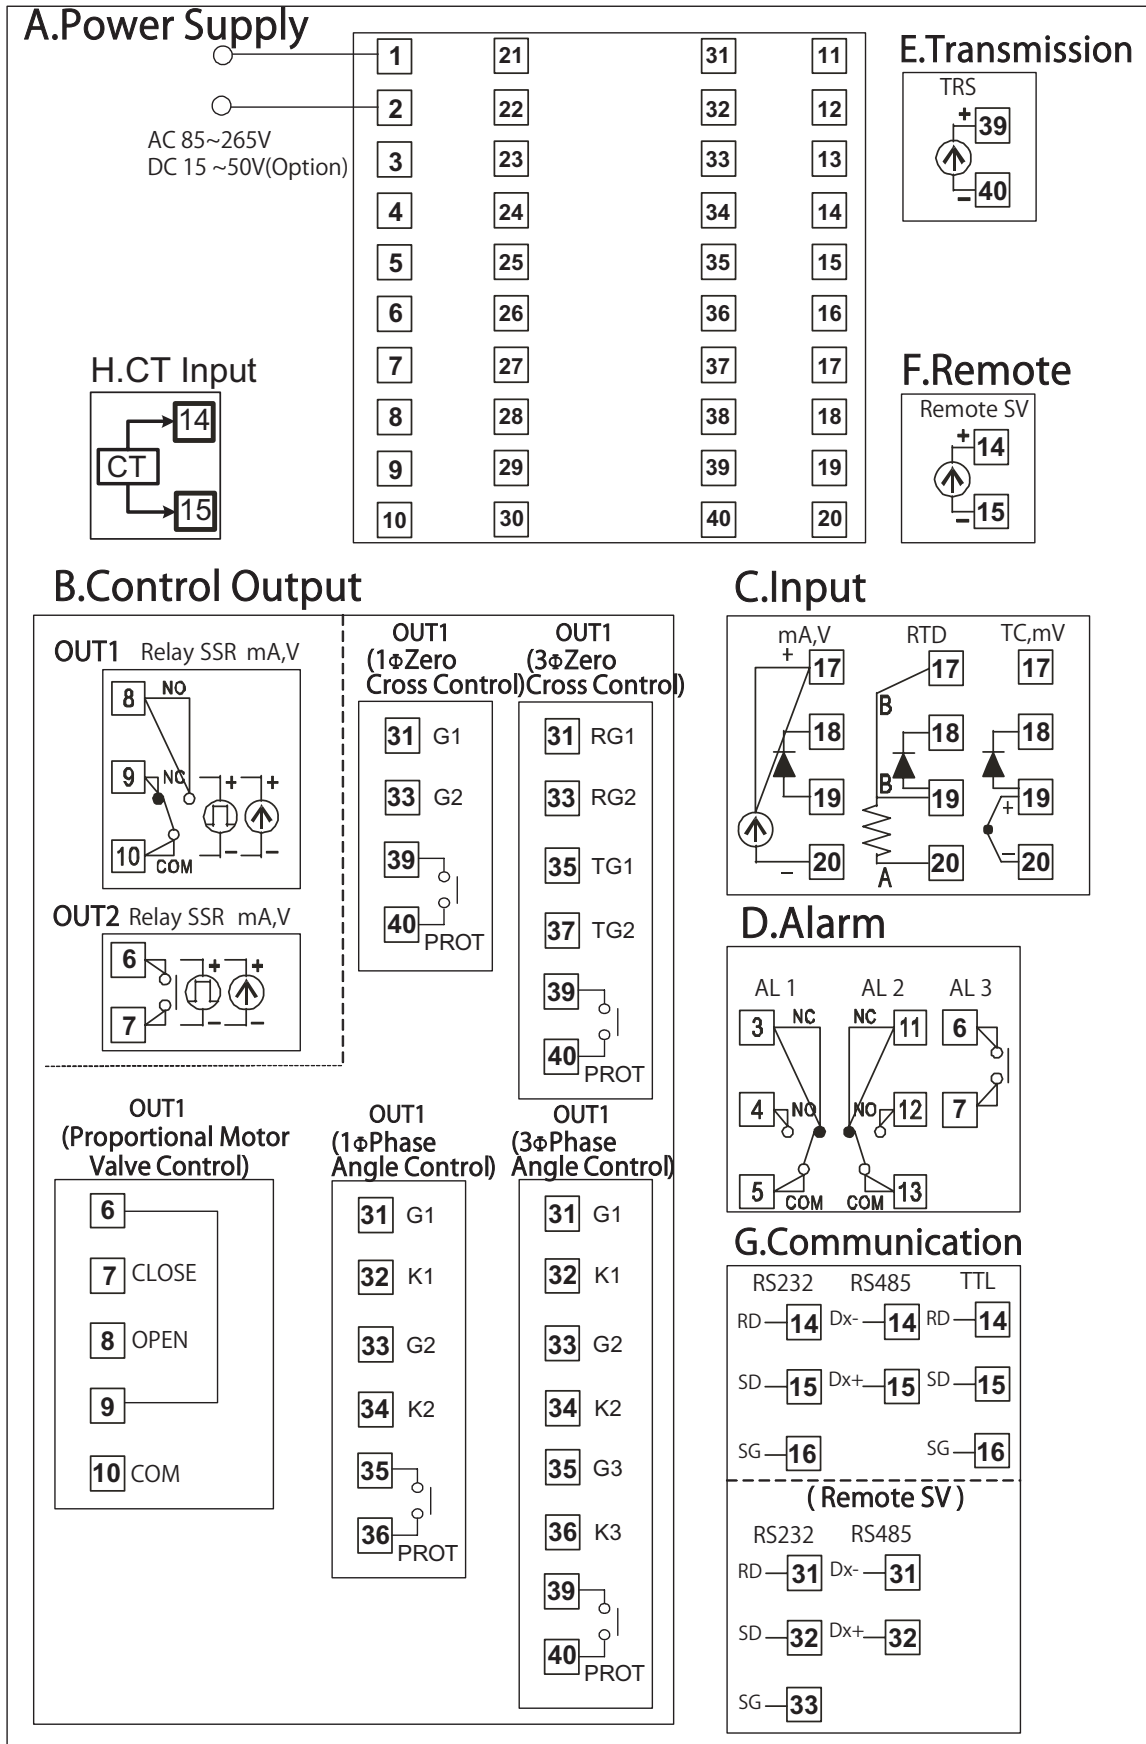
A.Power Supply

AC 85~265V
DC 15 ~50V(Option)

| 1 | 21 | 31 | 11 |
|---|---|---|---|
| 2 | 22 | 32 | 12 |
| 3 | 23 | 33 | 13 |
| 4 | 24 | 34 | 14 |
| 5 | 25 | 35 | 15 |
| 6 | 26 | 36 | 16 |
| 7 | 27 | 37 | 17 |
| 8 | 28 | 38 | 18 |
| 9 | 29 | 39 | 19 |
| 10 | 30 | 40 | 20 |

E.Transmission
TRS
+ 39
− 40

H.CT Input
CT 14 15

F.Remote
Remote SV
+ 14
− 15

B.Control Output

OUT1 Relay SSR mA,V
8 NO
9 NC + +
10 COM − −

OUT2 Relay SSR mA,V
6 + +
7 − −

OUT1
(1ΦZero Cross Control)
31 G1
33 G2
39
40 PROT

OUT1
(3ΦZero Cross Control)
31 RG1
33 RG2
35 TG1
37 TG2
39
40 PROT

OUT1
(Proportional Motor Valve Control)
6
7 CLOSE
8 OPEN
9
10 COM

OUT1
(1ΦPhase Angle Control)
31 G1
32 K1
33 G2
34 K2
35
36 PROT

OUT1
(3ΦPhase Angle Control)
31 G1
32 K1
33 G2
34 K2
35 G3
36 K3
39
40 PROT

C.Input
mA,V
+ 17
18
19
− 20

RTD
17
B 18
B 19
A 20

TC,mV
17
18
+ 19
− 20

D.Alarm
AL 1
3 NC
4 NO
5 COM

AL 2
NC 11
NO 12
COM 13

AL 3
6
7

G.Communication
RS232 RS485 TTL
RD 14 Dx- 14 RD 14
SD 15 Dx+ 15 SD 15
SG 16 SG 16

(Remote SV)
RS232 RS485
RD 31 Dx- 31
SD 32 Dx+ 32
SG 33